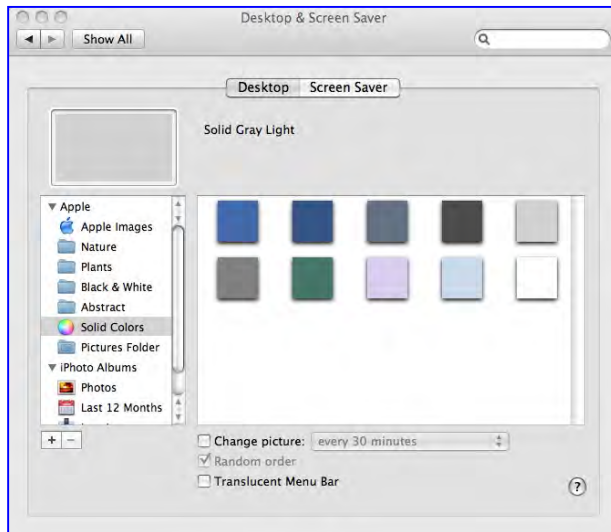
Desktop & Screen Saver

Show All

Desktop Screen Saver

Solid Gray Light

▼ Apple
Apple Images
Nature
Plants
Black & White
Abstract
Solid Colors
Pictures Folder
▼ iPhoto Albums
Photos
Last 12 Months

+ −

Change picture: every 30 minutes
Random order
Translucent Menu Bar

?